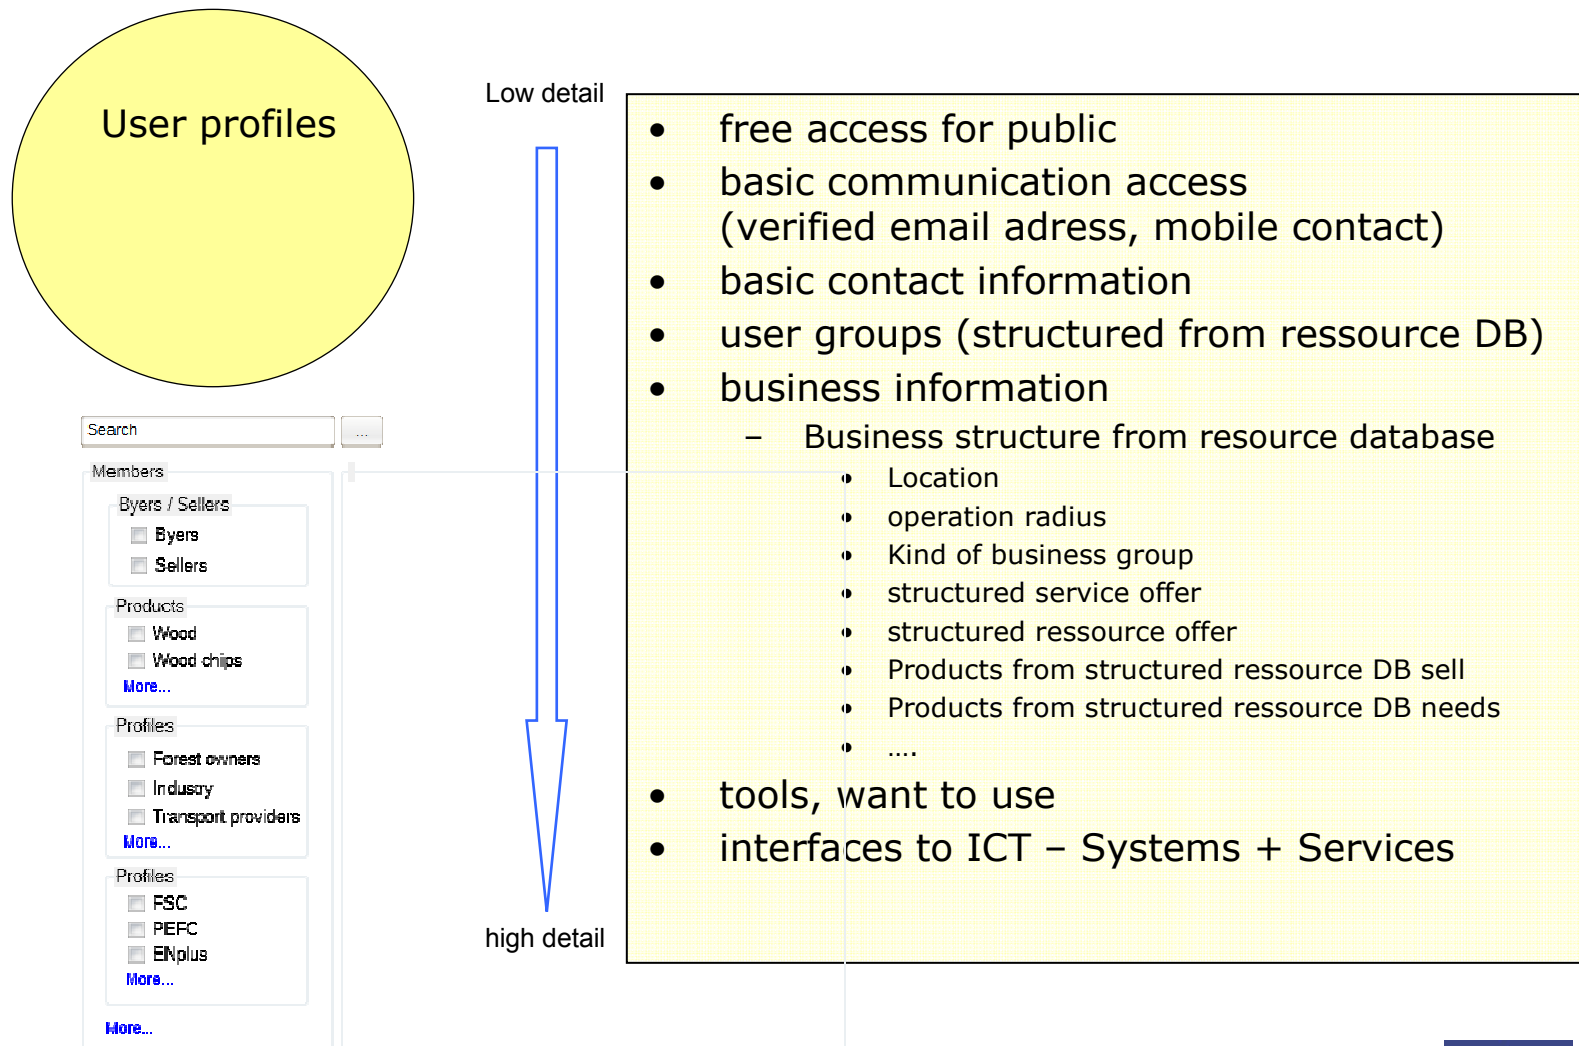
User profiles

Search
...
Members
Byers / Sellers
Byers
Sellers
Products
Wood
Wood chips
More...
Profiles
Forest owners
Industry
Transport providers
More...
Profiles
FSC
PEFC
ENplus
More...
More...

Low detail

high detail

- free access for public
- basic communication access (verified email adress, mobile contact)
- basic contact information
- user groups (structured from ressource DB)
- business information
  - Business structure from resource database
    - Location
    - operation radius
    - Kind of business group
    - structured service offer
    - structured ressource offer
    - Products from structured ressource DB sell
    - Products from structured ressource DB needs
    - ....
- tools, want to use
- interfaces to ICT – Systems + Services